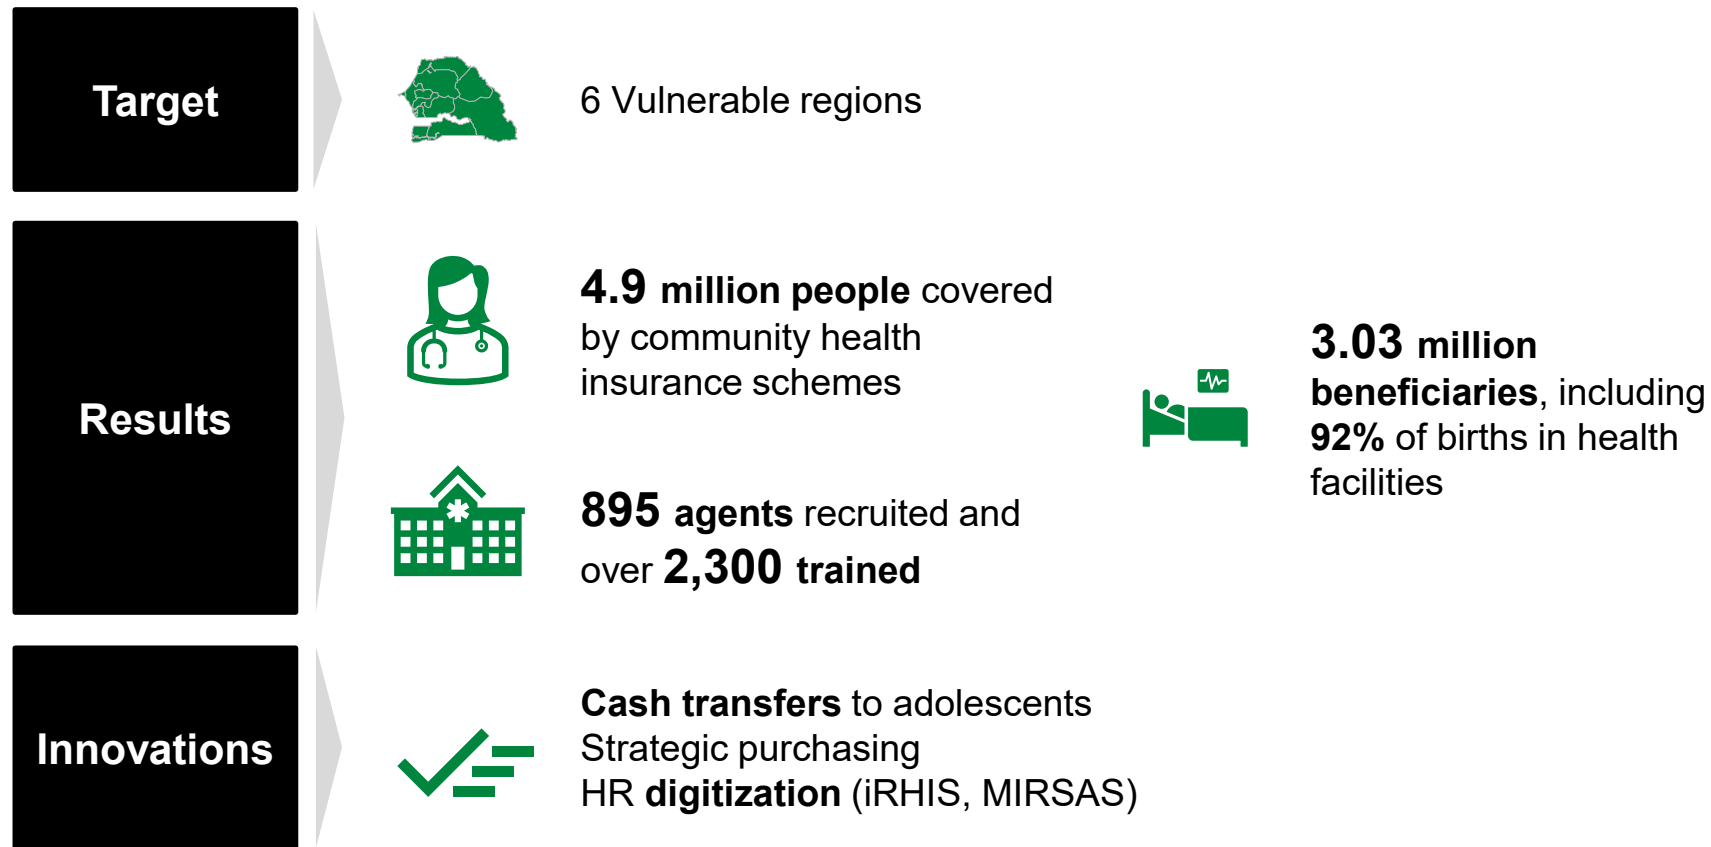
Target

6 Vulnerable regions

Results

4.9 million people covered by community health insurance schemes

895 agents recruited and over 2,300 trained

3.03 million beneficiaries, including 92% of births in health facilities

Innovations

Cash transfers to adolescents
Strategic purchasing
HR digitization (iRHIS, MIRSAS)